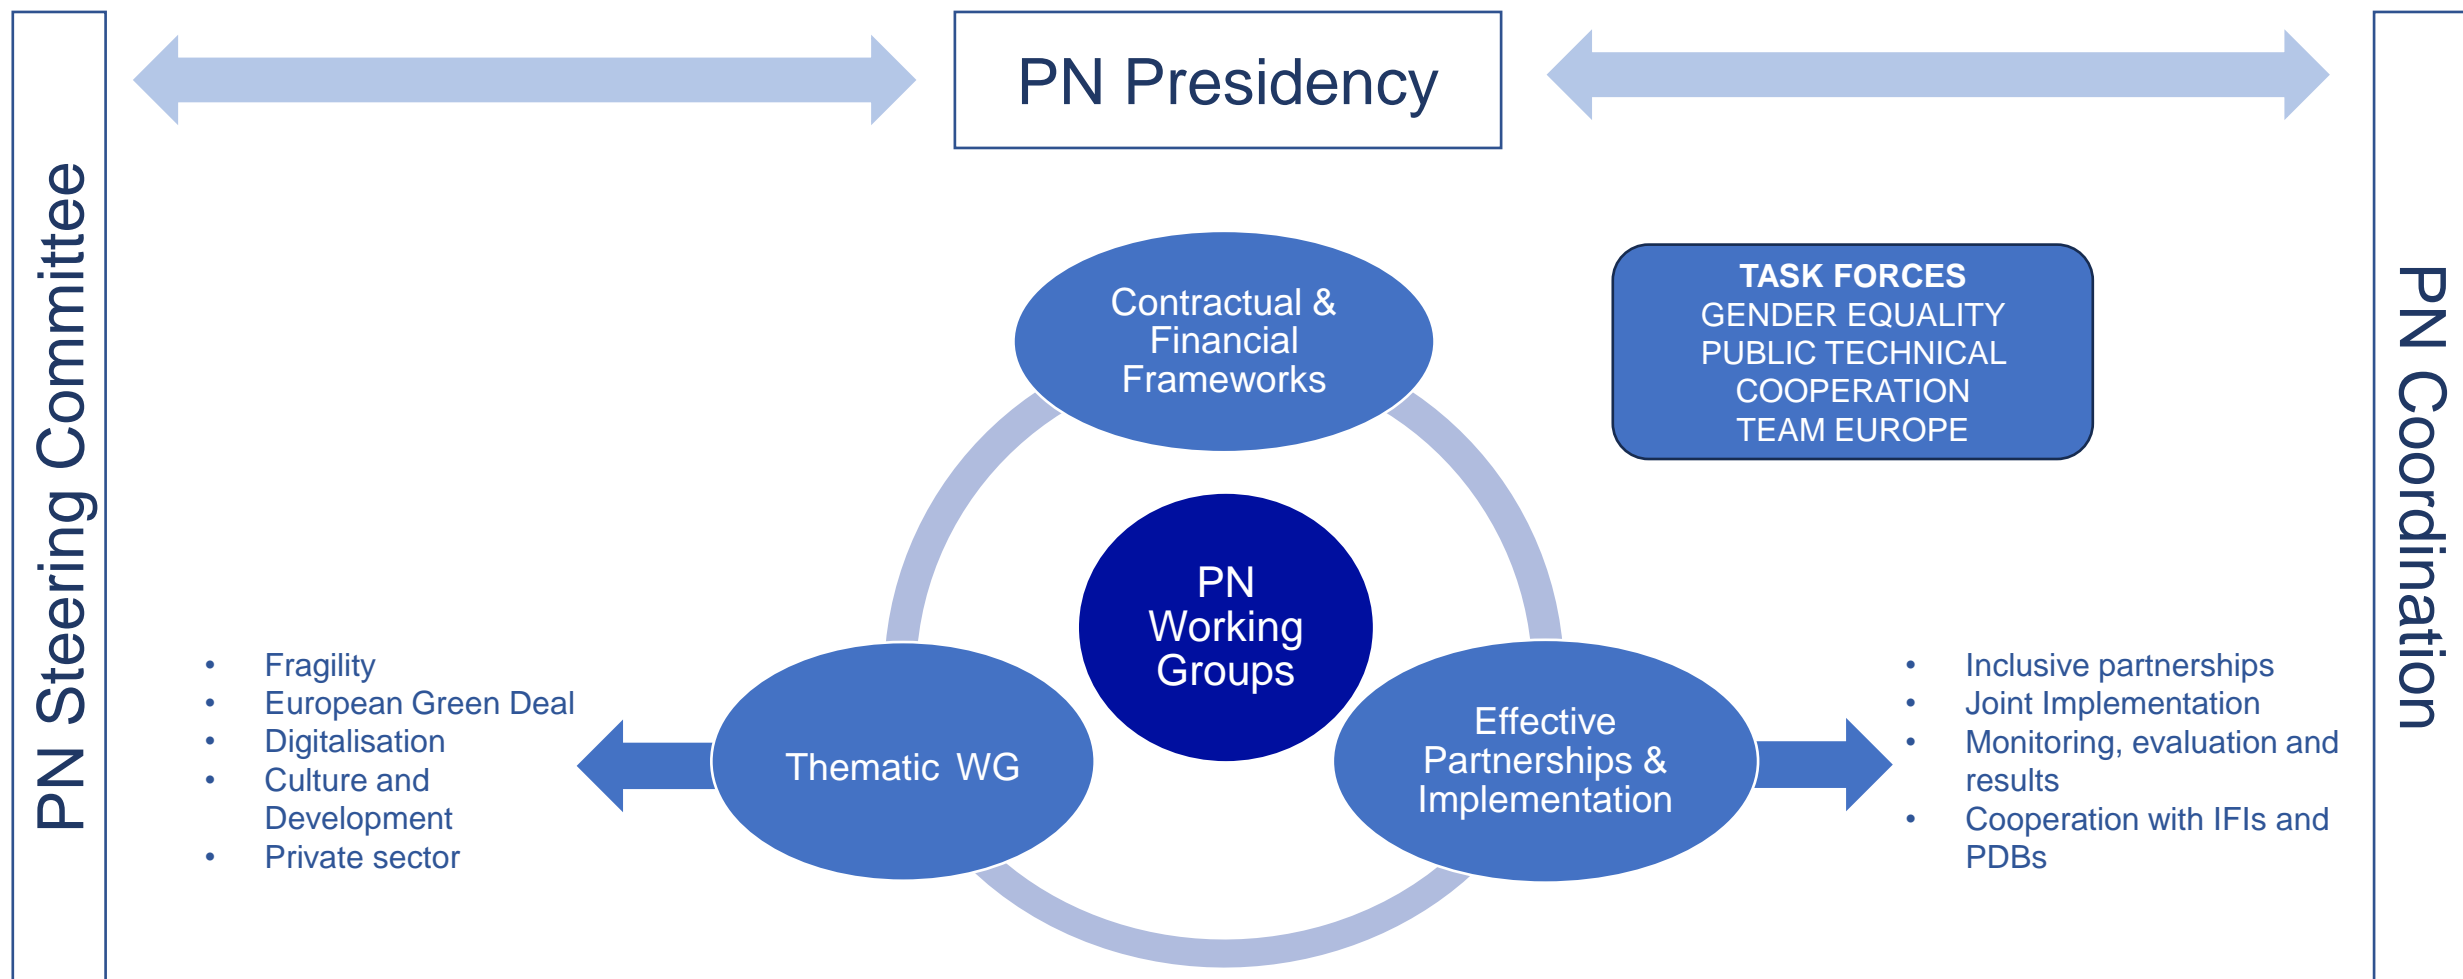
PN Steering Committee

PN Presidency

PN Coordination

Contractual & Financial Frameworks

TASK FORCES
GENDER EQUALITY
PUBLIC TECHNICAL COOPERATION
TEAM EUROPE

PN Working Groups

Thematic WG

Effective Partnerships & Implementation

- Fragility
- European Green Deal
- Digitalisation
- Culture and Development
- Private sector

- Inclusive partnerships
- Joint Implementation
- Monitoring, evaluation and results
- Cooperation with IFIs and PDBs